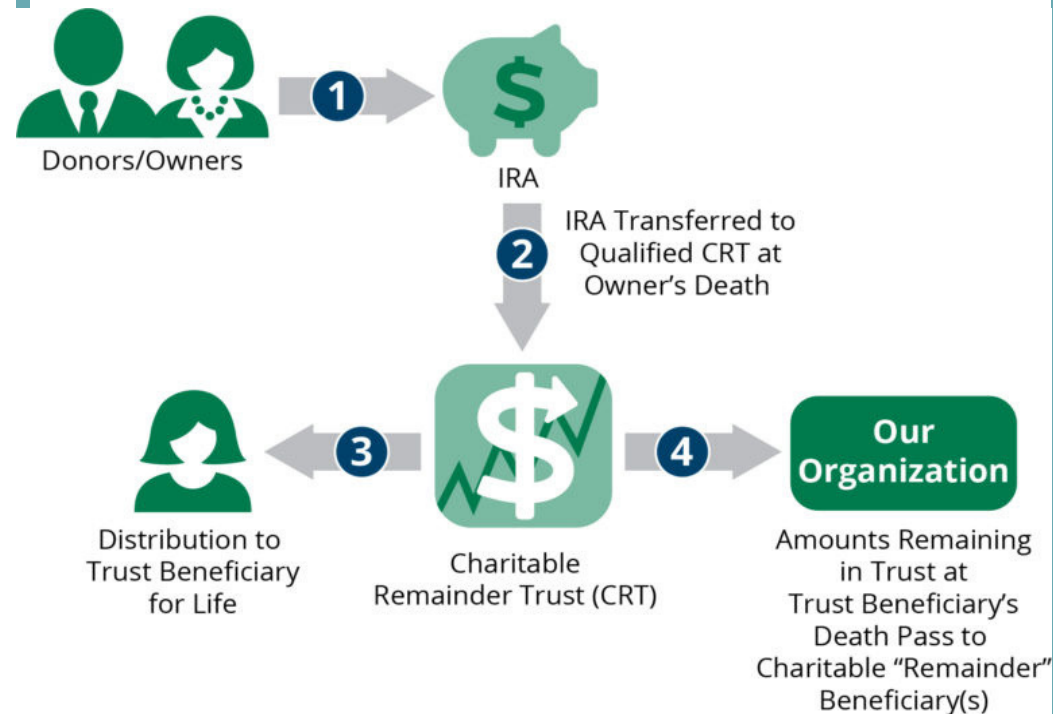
Donors/Owners

1

$

IRA

2

IRA Transferred to Qualified CRT at Owner's Death

3

Distribution to Trust Beneficiary for Life

$

Charitable Remainder Trust (CRT)

4

Our Organization

Amounts Remaining in Trust at Trust Beneficiary's Death Pass to Charitable "Remainder" Beneficiary(s)